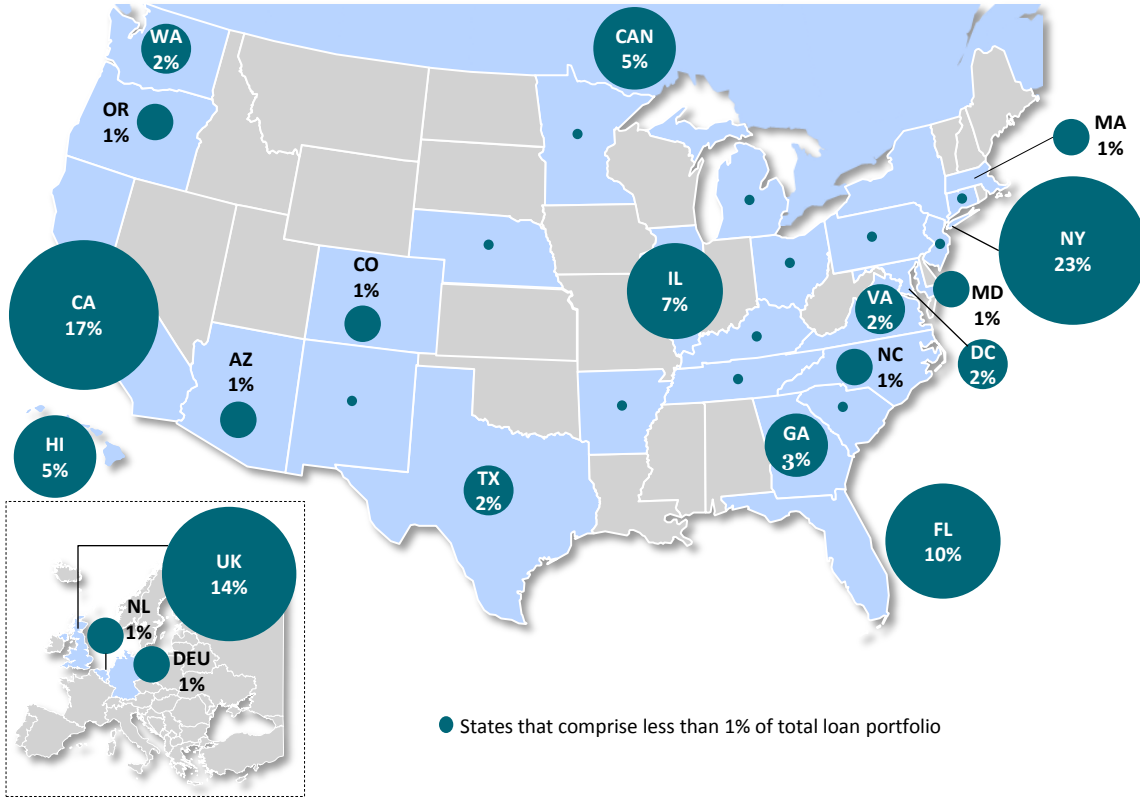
WA
2%

CAN
5%

OR
1%

MA
1%

NY
23%

CO
1%

CA
17%

IL
7%

VA
2%

MD
1%

DC
2%

NC
1%

AZ
1%

GA
3%

HI
5%

TX
2%

FL
10%

UK
14%

NL
1%

DEU
1%

States that comprise less than 1% of total loan portfolio